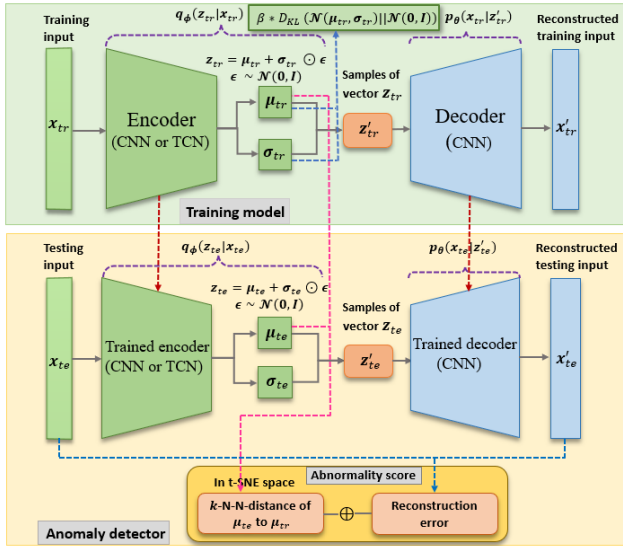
Training input

$q_\phi(z_{tr}|x_{tr})$

$\beta * D_{KL}(\mathcal{N}(\mu_{tr}, \sigma_{tr})||\mathcal{N}(0, I))$

$p_\theta(x_{tr}|z'_{tr})$

Reconstructed training input

$z_{tr} = \mu_{tr} + \sigma_{tr} \odot \epsilon$
$\epsilon \sim \mathcal{N}(0, I)$

$x_{tr}$

Encoder (CNN or TCN)

$\mu_{tr}$

$\sigma_{tr}$

Samples of vector $Z_{tr}$

$z'_{tr}$

Decoder (CNN)

$x'_{tr}$

Training model

Testing input

$q_\phi(z_{te}|x_{te})$

$p_\theta(x_{te}|z'_{te})$

Reconstructed testing input

$z_{te} = \mu_{te} + \sigma_{te} \odot \epsilon$
$\epsilon \sim \mathcal{N}(0, I)$

$x_{te}$

Trained encoder (CNN or TCN)

$\mu_{te}$

$\sigma_{te}$

Samples of vector $Z_{te}$

$z'_{te}$

Trained decoder (CNN)

$x'_{te}$

In t-SNE space

Abnormality score

$k$-N-N-distance of $\mu_{te}$ to $\mu_{tr}$

$\oplus$

Reconstruction error

Anomaly detector